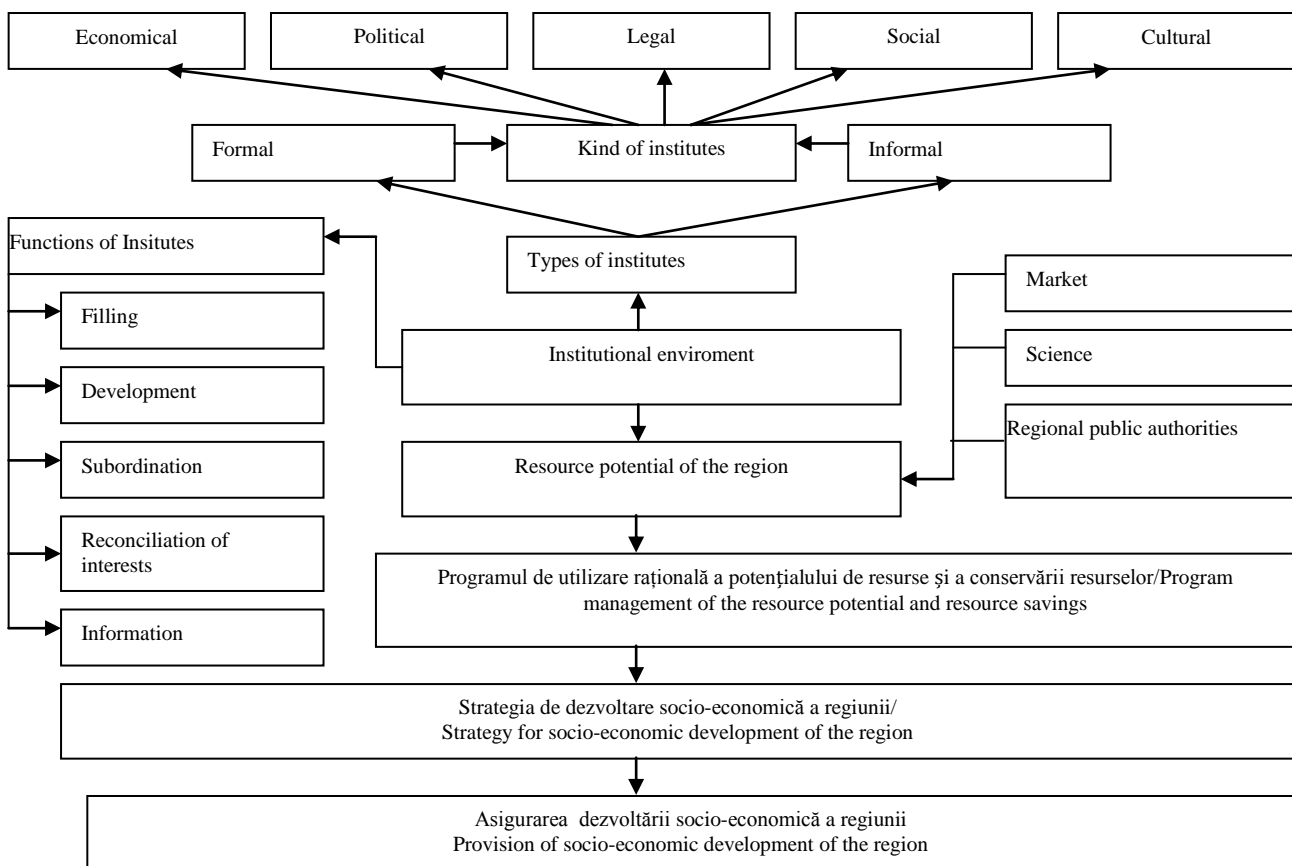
Economical

Political

Legal

Social

Cultural

Formal

Kind of institutes

Informal

Functions of Insitutes

Types of institutes

Filling

Development

Subordination

Reconciliation of interests

Information

Institutional enviroment

Market

Science

Regional public authorities

Resource potential of the region

Programul de utilizare raţională a potenţialului de resurse şi a conservării resurselor/Program management of the resource potential and resource savings

Strategia de dezvoltare socio-economică a regiunii/
Strategy for socio-economic development of the region

Asigurarea dezvoltării socio-economică a regiunii
Provision of socio-economic development of the region